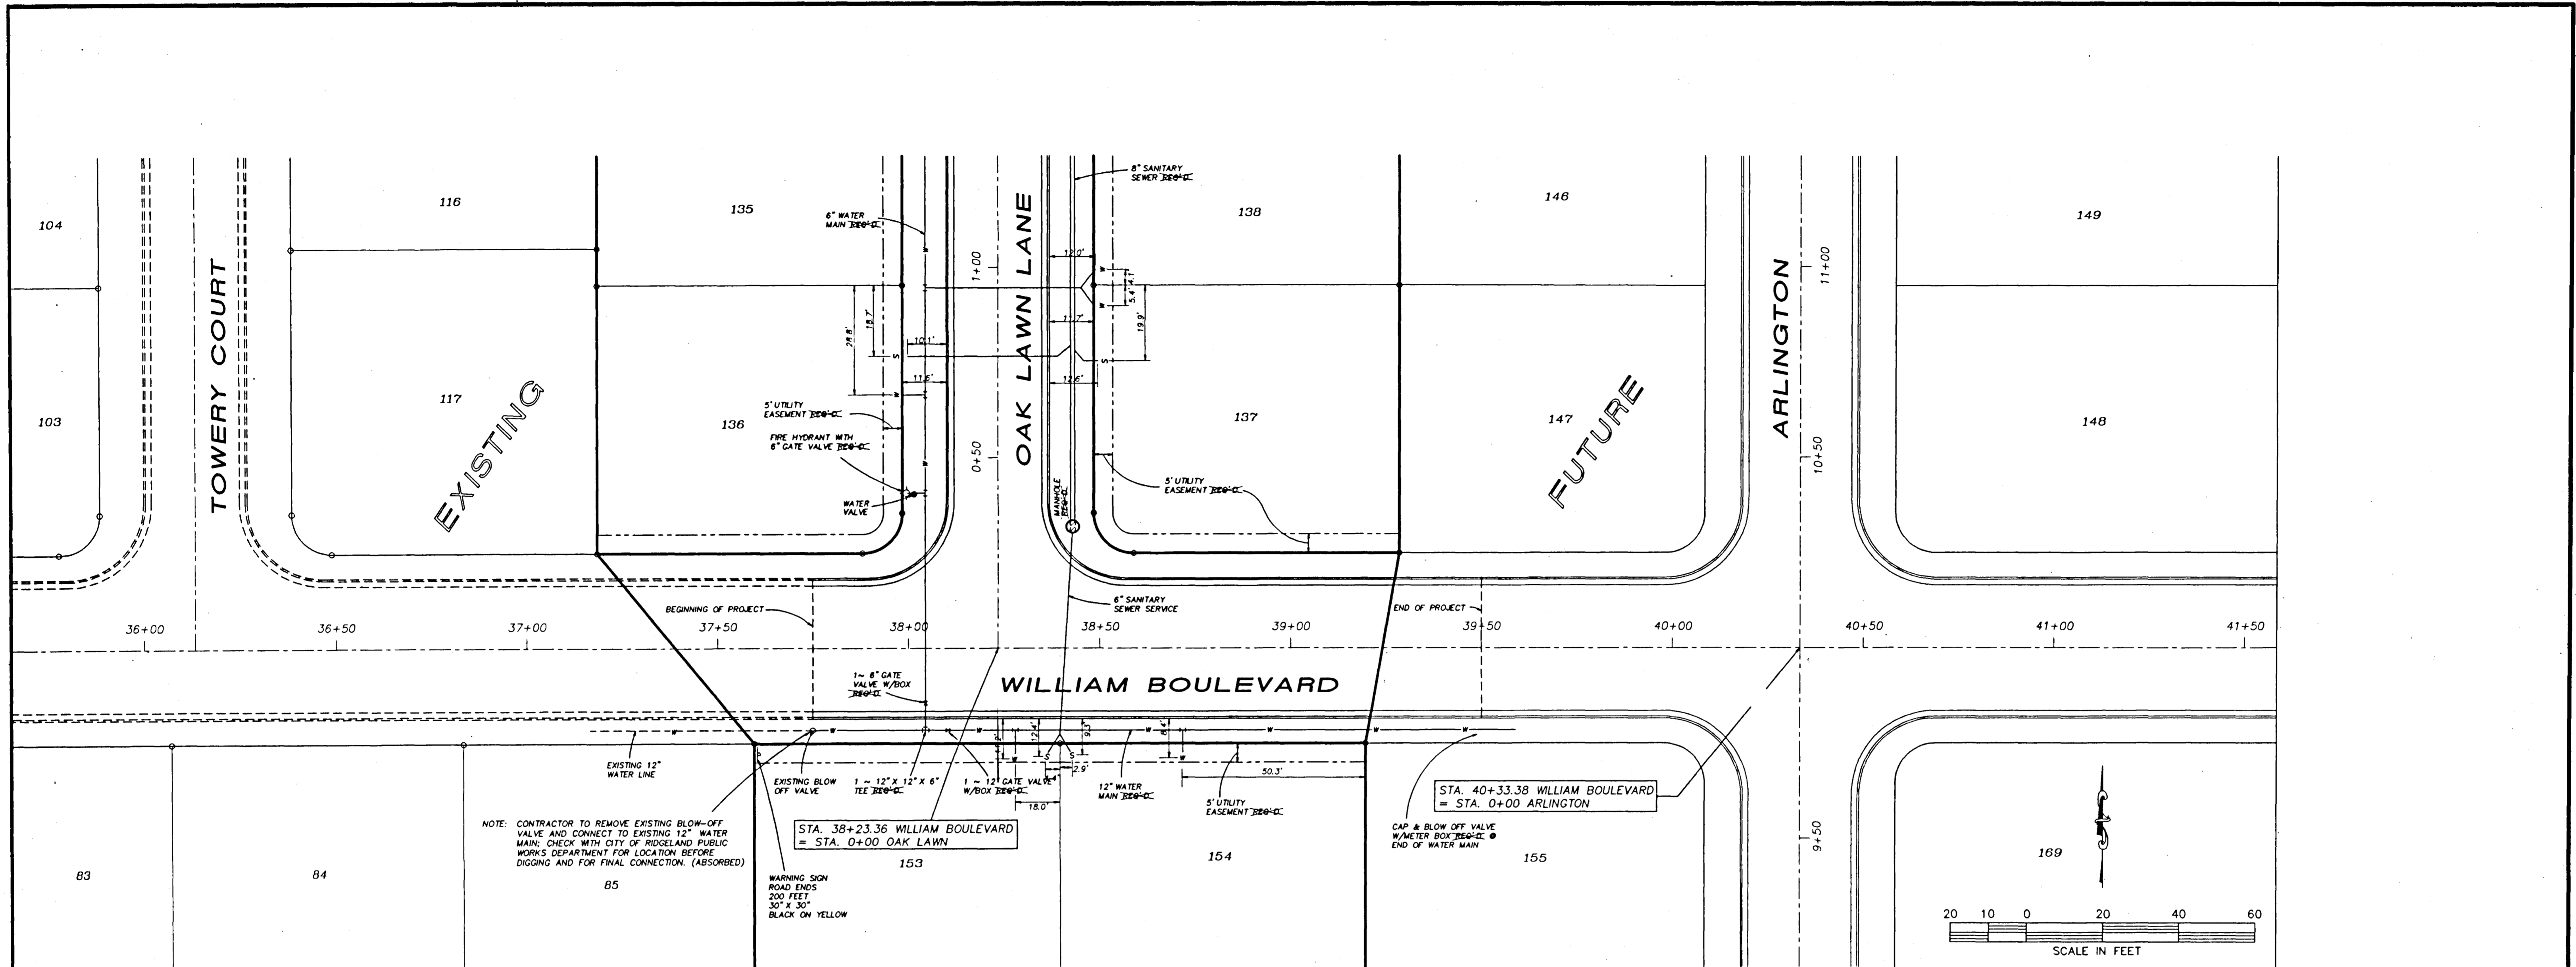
104

103

TOWERY COURT

116

117

EXISTING

135

136

6" WATER MAIN REQ'D.

5' UTILITY EASEMENT REQ'D.

FIRE HYDRANT WITH 6" GATE VALVE REQ'D.

WATER VALVE

28.8'

18.7'

10.1'

11.6'

1+00

0+50

OAK LAWN LANE

8" SANITARY SEWER REQ'D.

12.0'

11.7'

12.6'

5.4'

4.1'

19.9'

MANHOLE REQ'D.

138

137

5' UTILITY EASEMENT REQ'D.

146

147

FUTURE

ARLINGTON

11+00

10+50

149

148

BEGINNING OF PROJECT

6" SANITARY SEWER SERVICE

END OF PROJECT

36+00

36+50

37+00

37+50

38+00

38+50

39+00

39+50

40+00

40+50

41+00

41+50

WILLIAM BOULEVARD

1~ 6" GATE VALVE W/BOX REQ'D.

EXISTING 12" WATER LINE

EXISTING BLOW OFF VALVE

1 ~ 12" X 12" X 6" TEE REQ'D.

1 ~ 12" GATE VALVE W/BOX REQ'D.

12.4'

9.3'

8.4'

2.9'

18.0'

12" WATER MAIN REQ'D.

5' UTILITY EASEMENT REQ'D.

50.3'

STA. 40+33.38 WILLIAM BOULEVARD = STA. 0+00 ARLINGTON

CAP & BLOW OFF VALVE W/METER BOX REQ'D. END OF WATER MAIN

NOTE: CONTRACTOR TO REMOVE EXISTING BLOW-OFF VALVE AND CONNECT TO EXISTING 12" WATER MAIN; CHECK WITH CITY OF RIDGELAND PUBLIC WORKS DEPARTMENT FOR LOCATION BEFORE DIGGING AND FOR FINAL CONNECTION. (ABSORBED)

STA. 38+23.36 WILLIAM BOULEVARD = STA. 0+00 OAK LAWN

WARNING SIGN ROAD ENDS 200 FEET 30" X 30" BLACK ON YELLOW

83

84

85

153

154

155

9+50

169

20 10 0 20 40 60

SCALE IN FEET